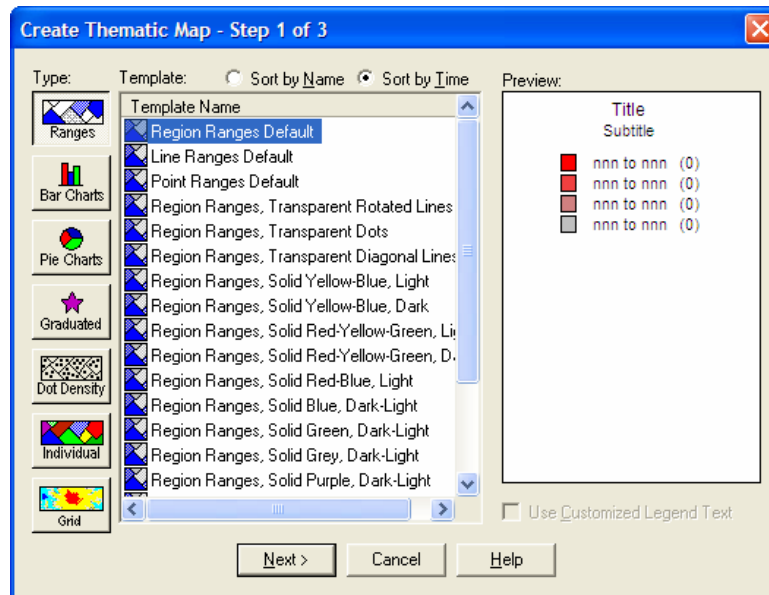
Create Thematic Map - Step 1 of 3

Type:

Ranges

Bar Charts

Pie Charts

Graduated

Dot Density

Individual

Grid

Template: Sort by Name Sort by Time

Template Name

Region Ranges Default
Line Ranges Default
Point Ranges Default
Region Ranges, Transparent Rotated Lines
Region Ranges, Transparent Dots
Region Ranges, Transparent Diagonal Lines
Region Ranges, Solid Yellow-Blue, Light
Region Ranges, Solid Yellow-Blue, Dark
Region Ranges, Solid Red-Yellow-Green, Li
Region Ranges, Solid Red-Yellow-Green, D
Region Ranges, Solid Red-Blue, Light
Region Ranges, Solid Blue, Dark-Light
Region Ranges, Solid Green, Dark-Light
Region Ranges, Solid Grey, Dark-Light
Region Ranges, Solid Purple, Dark-Light

Preview:

Title
Subtitle

nnn to nnn (0)
nnn to nnn (0)
nnn to nnn (0)
nnn to nnn (0)

Use Customized Legend Text

Next > Cancel Help